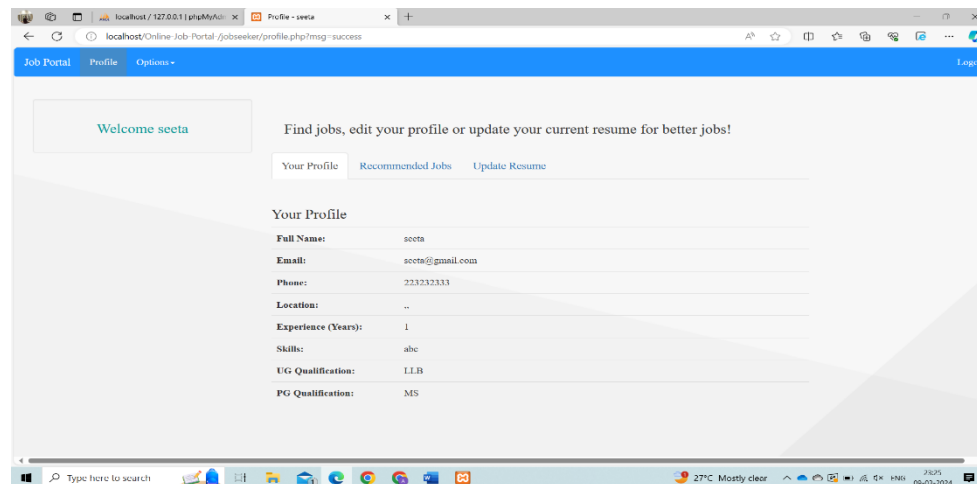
localhost / 127.0.0.1 | phpMyAdı ×
Profile - seeta ×
+
localhost/Online-Job-Portal-/jobseeker/profile.php?msg=success
Job Portal Profile Options▾ Logo

Welcome seeta

Find jobs, edit your profile or update your current resume for better jobs!

Your Profile Recommended Jobs Update Resume

Your Profile

| | |
|---|---|
| Full Name: | seeta |
| Email: | seeta@gmail.com |
| Phone: | 223232333 |
| Location: | .. |
| Experience (Years): | 1 |
| Skills: | abc |
| UG Qualification: | LLB |
| PG Qualification: | MS |

Type here to search
27°C Mostly clear
ENG
23:25
09-03-2024